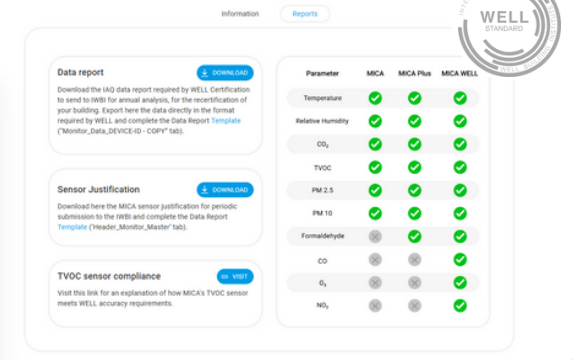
Information Reports

WELL STANDARD

Data report

DOWNLOAD

Download the IAQ data report required by WELL Certification to send to IWBI for annual analysis, for the recertification of your building. Export here the data directly in the format required by WELL and complete the Data Report Template ("Monitor_Data_DEVICE-ID - COPY" tab).

Sensor Justification

DOWNLOAD

Download here the MICA sensor justification for periodic submission to the IWBI and complete the Data Report Template ('Header_Monitor_Master' tab).

TVOC sensor compliance

VISIT

Visit this link for an explanation of how MICA's TVOC sensor meets WELL accuracy requirements.

| Parameter | MICA | MICA Plus | MICA WELL |
|---|---|---|---|
| Temperature | | | |
| Relative Humidity | | | |
| $CO_2$ | | | |
| TVOC | | | |
| PM 2.5 | | | |
| PM 10 | | | |
| Formaldehyde | | | |
| CO | | | |
| $O_3$ | | | |
| $NO_2$ | | | |